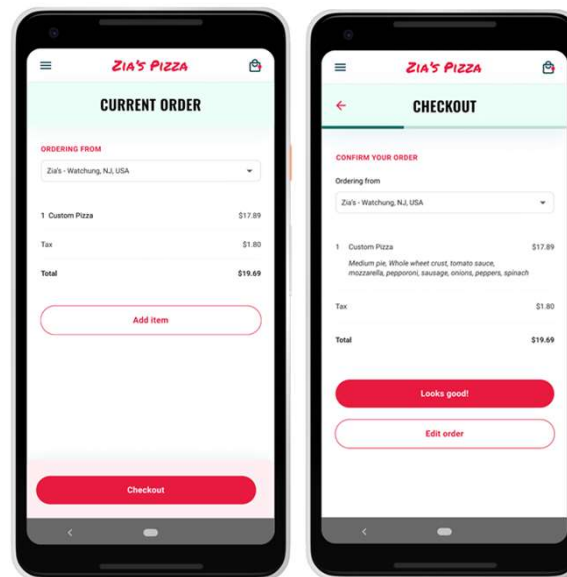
ZIA'S PIZZA

CURRENT ORDER

ORDERING FROM

Zia's - Watchung, NJ, USA

1 Custom Pizza $17.89

Tax $1.80

Total $19.69

Add item

Checkout

ZIA'S PIZZA

CHECKOUT

CONFIRM YOUR ORDER

Ordering from

Zia's - Watchung, NJ, USA

1 Custom Pizza $17.89

Medium pie, Whole wheat crust, tomato sauce, mozzarella, pepporoni, sausage, onions, peppers, spinach

Tax $1.80

Total $19.69

Looks good!

Edit order